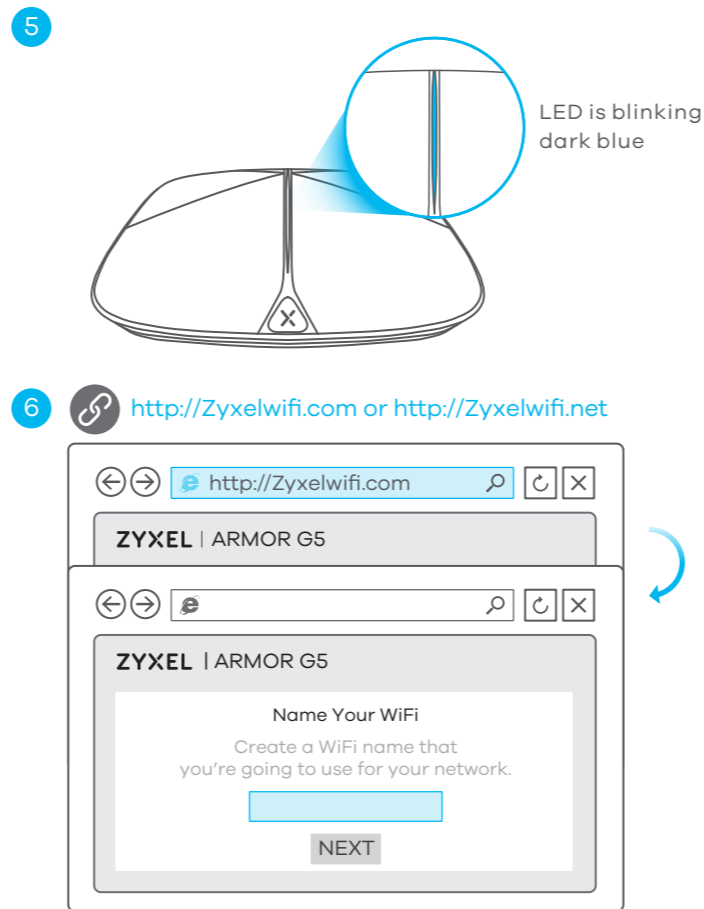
5

LED is blinking dark blue

6

http://Zyxelwifi.com or http://Zyxelwifi.net

http://Zyxelwifi.com

ZYXEL | ARMOR G5

ZYXEL | ARMOR G5

Name Your WiFi

Create a WiFi name that you're going to use for your network.

NEXT